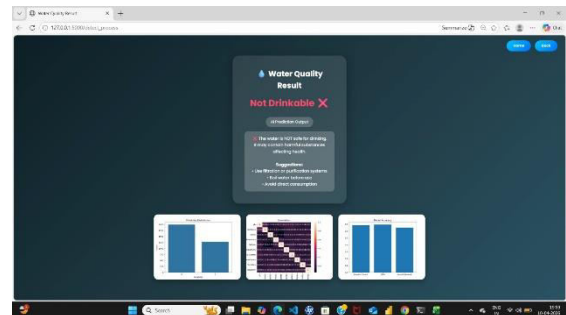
Water Quality Result
127.0.0.1:5000/water_process
Home
Back

💧 Water Quality Result

Not Drinkable ❌

AI Prediction Output

❌ The water is NOT safe for drinking. It may contain harmful substances affecting health.

Suggestions:
• Use filtration or purification systems
• Boil water before use
• Avoid direct consumption

Q Search